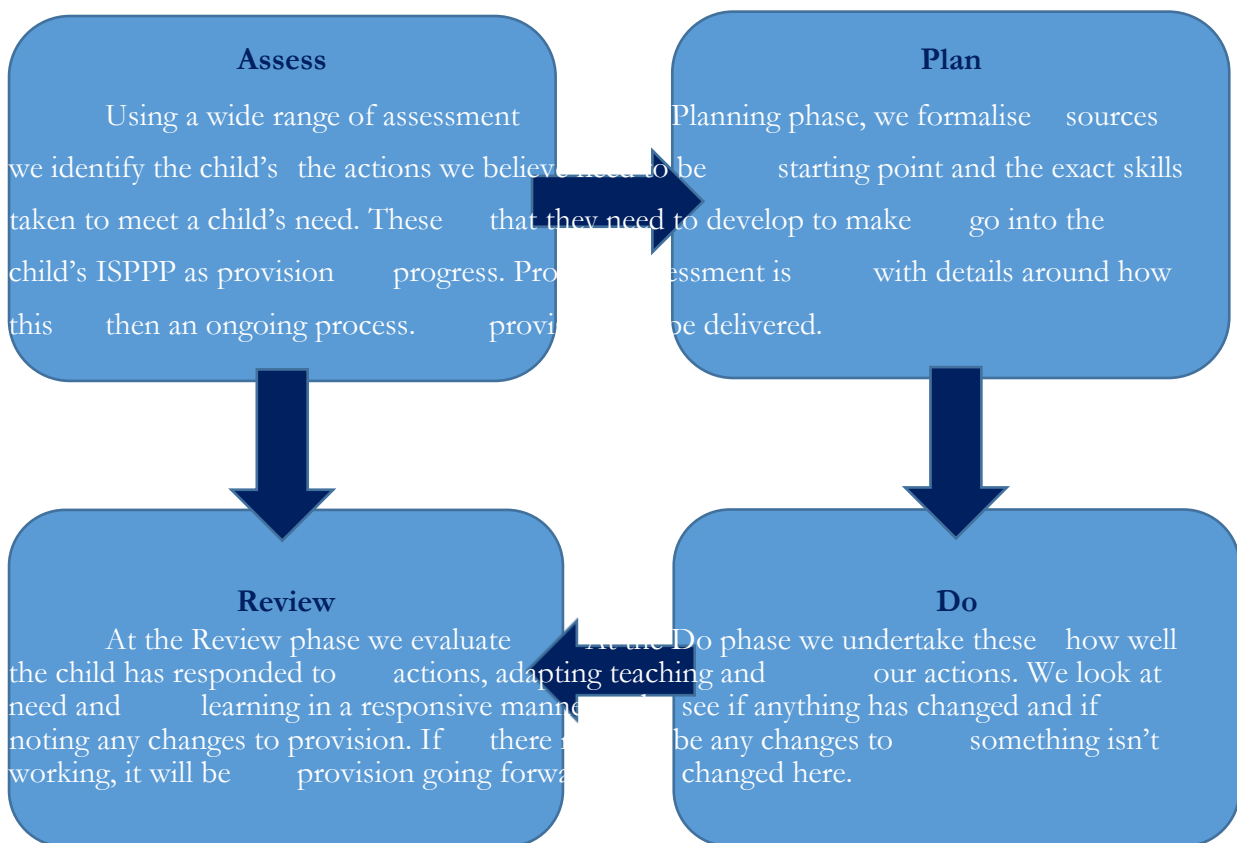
Assess

Plan

Using a wide range of assessment Planning phase, we formalise sources we identify the child's the actions we believe need to be starting point and the exact skills taken to meet a child's need. These that they need to develop to make go into the child's ISPPP as provision progress. Pro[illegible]essment is with details around how this then an ongoing process. provi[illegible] be delivered.

Review

Do

At the Review phase we evaluate At the Do phase we undertake these how well the child has responded to actions, adapting teaching and our actions. We look at need and learning in a responsive manne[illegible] see if anything has changed and if noting any changes to provision. If there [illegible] be any changes to something isn't working, it will be provision going forwa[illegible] changed here.